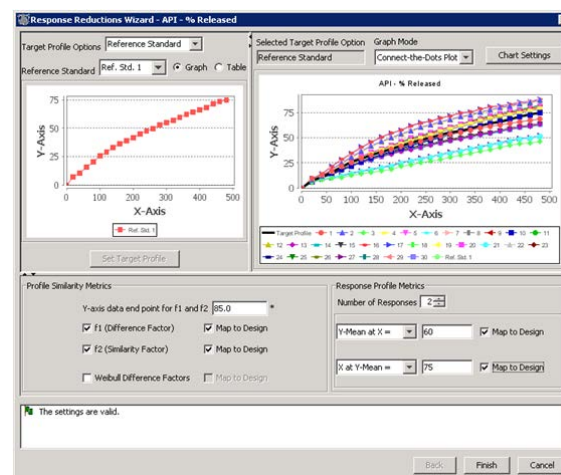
Response Reductions Wizard - API - % Released

Target Profile Options Reference Standard

Reference Standard Ref. Std. 1 Graph Table

75
50
25
0
Y-Axis
0 100 200 300 400 500
X-Axis

Ref. Std. 1

Set Target Profile

Selected Target Profile Option Reference Standard

Graph Mode Connect-the-Dots Plot

Chart Settings

API - % Released

75
50
25
0
Y-Axis
0 50 100 150 200 250 300 350 400 450 500
X-Axis

Target Profile 1 2 3 4 5 6 7 8 9 10 11 12 13 14 15 16 17 18 19 20 21 22 23 24 25 26 27 28 29 30 Ref. Std. 1

Profile Similarity Metrics

Y-axis data end point for f1 and f2 85.0 *

f1 (Difference Factor) Map to Design

f2 (Similarity Factor) Map to Design

Weibull Difference Factors Map to Design

Response Profile Metrics

Number of Responses 2

Y-Mean at X = 60 Map to Design

X at Y-Mean = 75 Map to Design

The settings are valid.

Back Finish Cancel